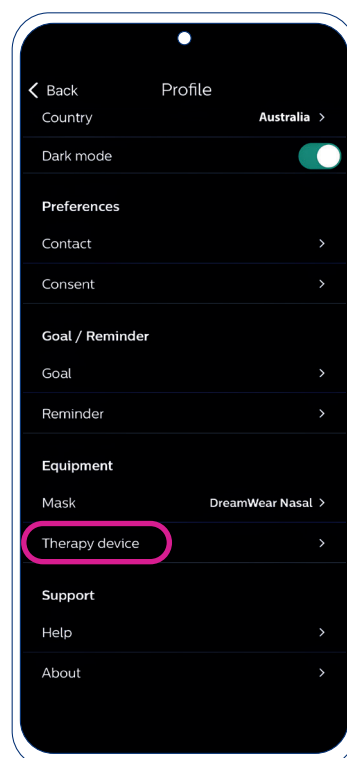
< Back

Profile

Country

Australia >

Dark mode

Preferences

Contact >

Consent >

Goal / Reminder

Goal >

Reminder >

Equipment

Mask

DreamWear Nasal >

Therapy device >

Support

Help >

About >